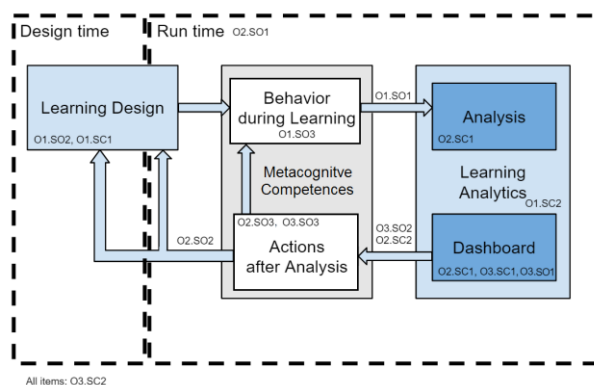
Design time

Run time O2.SO1

Learning Design

O1.SO2, O1.SC1

Behavior during Learning

O1.SO3

Metacognitve Competences

O2.SO3, O3.SO3

Actions after Analysis

O2.SO2

O1.SO1

Analysis

O2.SC1

Learning Analytics O1.SC2

O3.SO2
O2.SC2

Dashboard

O2.SC1, O3.SC1, O3.SO1

All items: O3.SC2